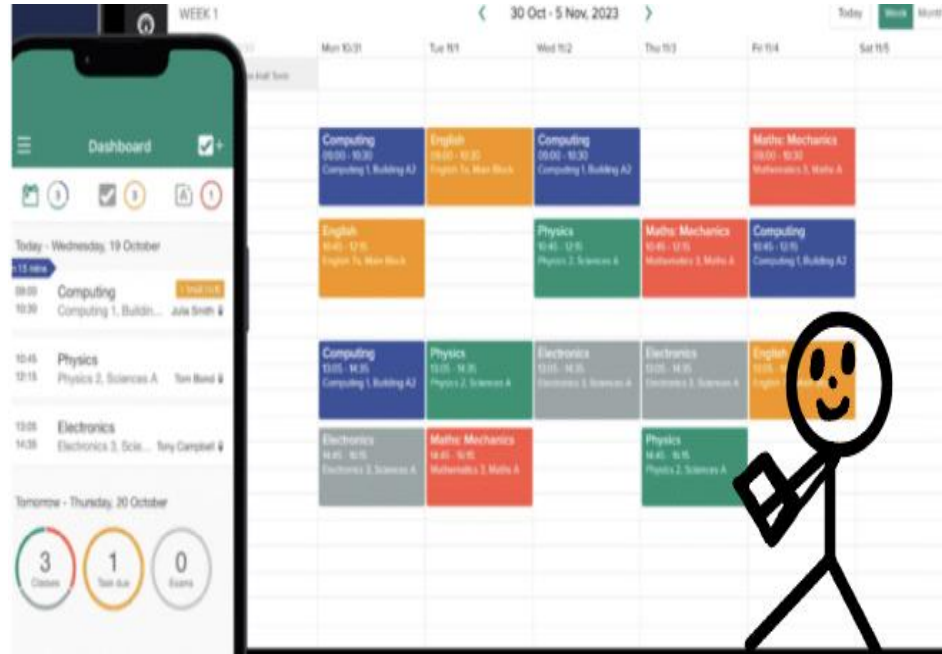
WEEK 1

30 Oct - 5 Nov, 2023

Today Week Month

Mon 10/31 Tue 11/1 Wed 11/2 Thu 11/3 Fri 11/4 Sat 11/5

Computing
09:00 - 10:30
Computing 1, Building A2

English
09:00 - 10:30
English 1a, Main Block

Computing
09:00 - 10:30
Computing 1, Building A2

Maths: Mechanics
09:00 - 10:30
Mathematics 3, Maths A

English
10:45 - 12:15
English 1a, Main Block

Physics
10:45 - 12:15
Physics 2, Sciences A

Maths: Mechanics
10:45 - 12:15
Mathematics 3, Maths A

Computing
10:45 - 12:15
Computing 1, Building A2

Computing
13:05 - 14:35
Computing 1, Building A2

Physics
13:05 - 14:35
Physics 2, Sciences A

Electronics
13:05 - 14:35
Electronics 3, Sciences A

Electronics
13:05 - 14:35
Electronics 3, Sciences A

English
13:05 - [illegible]
English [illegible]

Electronics
14:45 - 16:15
Electronics 3, Sciences A

Maths: Mechanics
14:45 - 16:15
Mathematics 3, Maths A

Physics
14:45 - 16:15
Physics 2, Sciences A

Dashboard

3 3 1

Today - Wednesday, 19 October

in 15 mins

09:00
10:30
Computing
Computing 1, Buildin... Julia Smith

10:45
12:15
Physics
Physics 2, Sciences A Tom Bond

13:05
14:35
Electronics
Electronics 3, Scie... Tony Campbell

Tomorrow - Thursday, 20 October

3
Classes

1
Task due

0
Exams